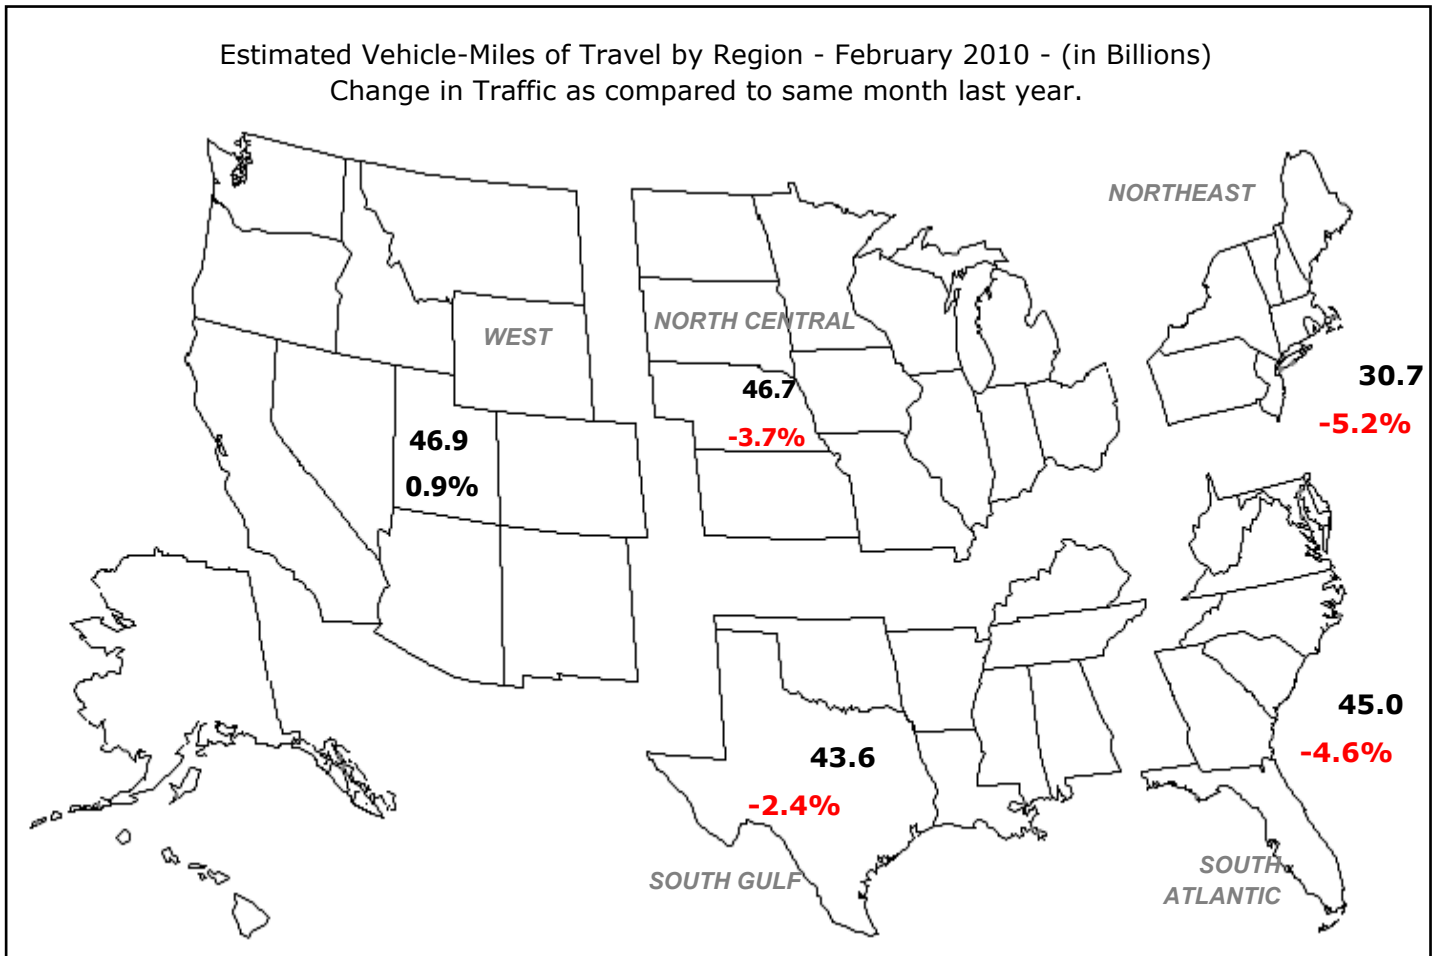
Estimated Vehicle-Miles of Travel by Region - February 2010 - (in Billions)
Change in Traffic as compared to same month last year.

NORTHEAST

WEST

NORTH CENTRAL

46.7

-3.7%

30.7

-5.2%

46.9

0.9%

45.0

-4.6%

43.6

-2.4%

SOUTH GULF

SOUTH ATLANTIC